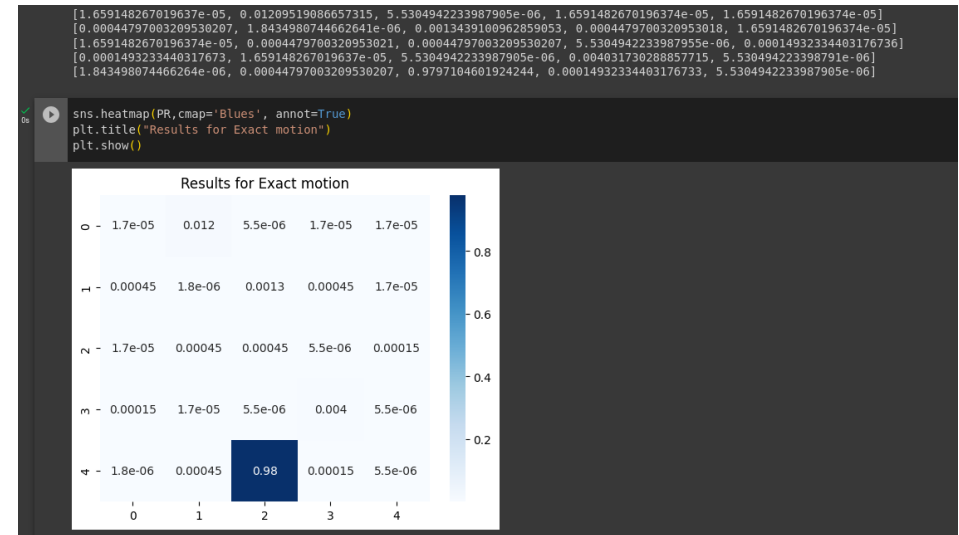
[1.659148267019637e-05, 0.01209519086657315, 5.5304942233987905e-06, 1.6591482670196374e-05, 1.6591482670196374e-05]
[0.0004479700320953020​7, 1.8434980744662641e-06, 0.0013439100962859053, 0.0004479700320953018, 1.6591482670196374e-05]
[1.6591482670196374e-05, 0.0004479700320953021, 0.00044797003209530207, 5.5304942233987955e-06, 0.00014932334403176736]
[0.00014932334403176​73, 1.659148267019637e-05, 5.5304942233987905e-06, 0.004031730288857715, 5.530494223398791e-06]
[1.843498074466264e-06, 0.00044797003209530207, 0.9797104601924244, 0.00014932334403176733, 5.5304942233987905e-06]

0s

sns.heatmap(PR,cmap='Blues', annot=True)
plt.title("Results for Exact motion")
plt.show()

Results for Exact motion

| | 0 | 1 | 2 | 3 | 4 |
|---|---|---|---|---|---|
| 0 | 1.7e-05 | 0.012 | 5.5e-06 | 1.7e-05 | 1.7e-05 |
| 1 | 0.00045 | 1.8e-06 | 0.0013 | 0.00045 | 1.7e-05 |
| 2 | 1.7e-05 | 0.00045 | 0.00045 | 5.5e-06 | 0.00015 |
| 3 | 0.00015 | 1.7e-05 | 5.5e-06 | 0.004 | 5.5e-06 |
| 4 | 1.8e-06 | 0.00045 | 0.98 | 0.00015 | 5.5e-06 |

0.8
0.6
0.4
0.2